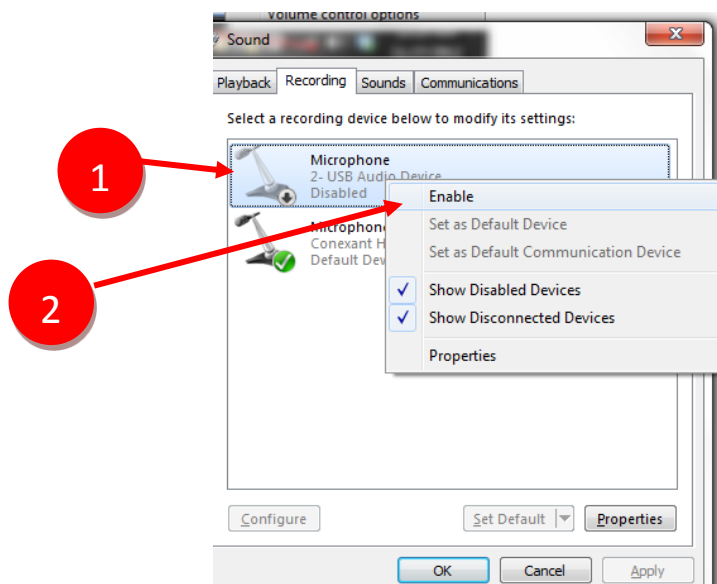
Volume control options

Sound

Playback | Recording | Sounds | Communications

Select a recording device below to modify its settings:

1

Microphone
2- USB Audio Device
Disabled

2

Microphone
Conexant H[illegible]
Default Dev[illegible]

Enable
Set as Default Device
Set as Default Communication Device
✓ Show Disabled Devices
✓ Show Disconnected Devices
Properties

Configure

Set Default

Properties

OK

Cancel

Apply